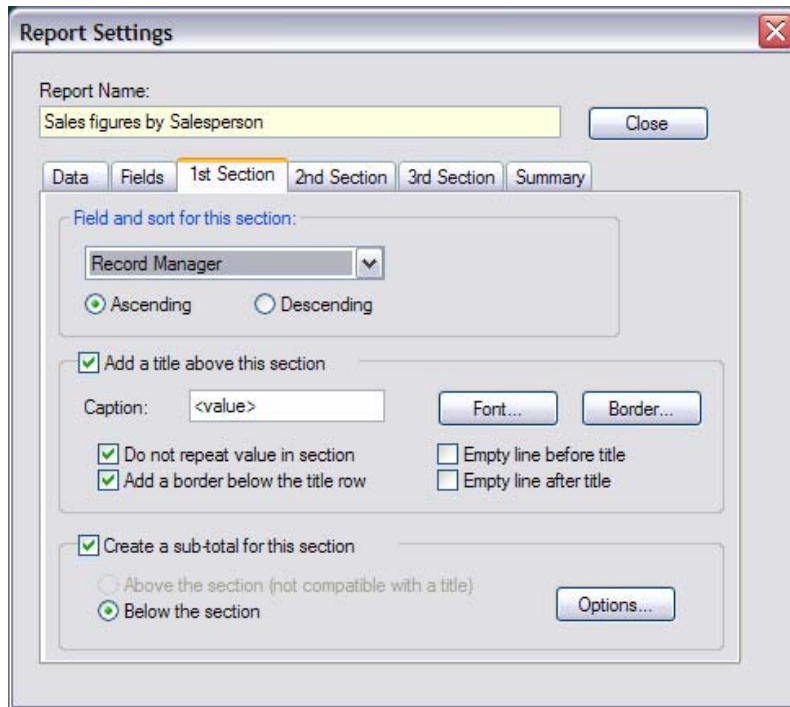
Report Settings

Report Name:

Sales figures by Salesperson

Close

Data | Fields | 1st Section | 2nd Section | 3rd Section | Summary

Field and sort for this section:

Record Manager

Ascending

Descending

Add a title above this section

Caption: <value>

Font...

Border...

Do not repeat value in section

Add a border below the title row

Empty line before title

Empty line after title

Create a sub-total for this section

Above the section (not compatible with a title)

Below the section

Options...